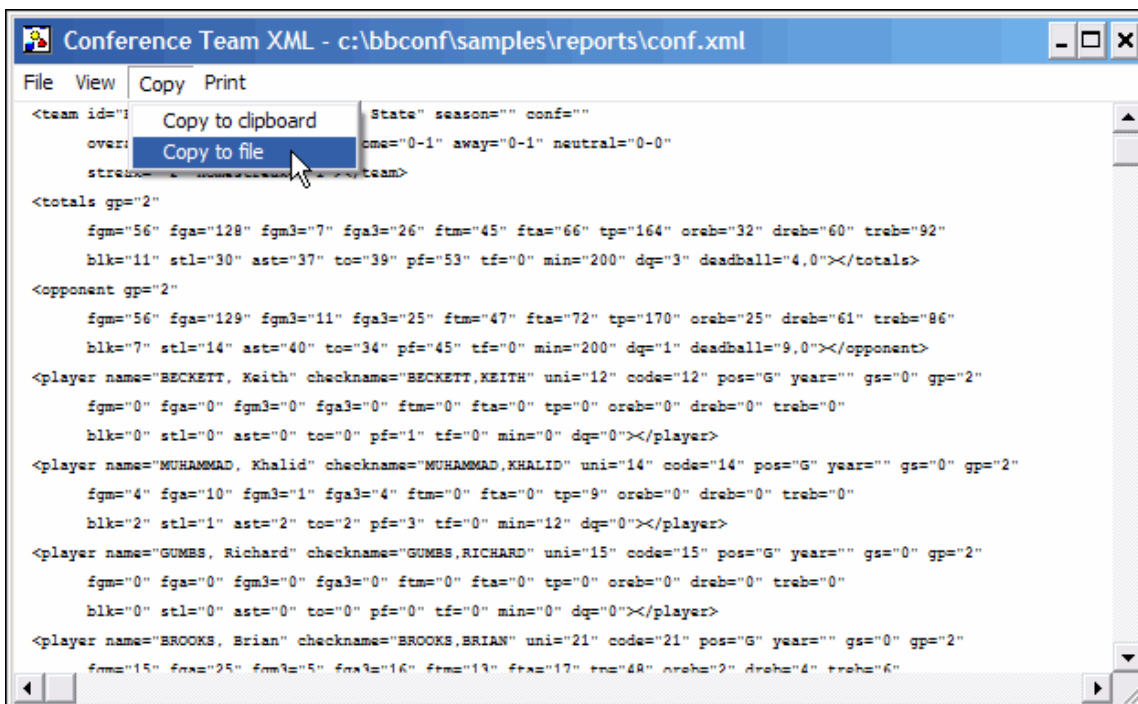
Conference Team XML - c:\bbconf\samples\reports\conf.xml

File View Copy Print

Copy to clipboard
Copy to file

<team id="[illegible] State" season="" conf=""
overa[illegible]ome="0-1" away="0-1" neutral="0-0"
streak=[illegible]</team>
<totals gp="2"
fgm="56" fga="128" fgm3="7" fga3="26" ftm="45" fta="66" tp="164" oreb="32" dreb="60" treb="92"
blk="11" stl="30" ast="37" to="39" pf="53" tf="0" min="200" dq="3" deadball="4,0"></totals>
<opponent gp="2"
fgm="56" fga="129" fgm3="11" fga3="25" ftm="47" fta="72" tp="170" oreb="25" dreb="61" treb="86"
blk="7" stl="14" ast="40" to="34" pf="45" tf="0" min="200" dq="1" deadball="9,0"></opponent>
<player name="BECKETT, Keith" checkname="BECKETT,KEITH" uni="12" code="12" pos="G" year="" gs="0" gp="2"
fgm="0" fga="0" fgm3="0" fga3="0" ftm="0" fta="0" tp="0" oreb="0" dreb="0" treb="0"
blk="0" stl="0" ast="0" to="0" pf="1" tf="0" min="0" dq="0"></player>
<player name="MUHAMMAD, Khalid" checkname="MUHAMMAD,KHALID" uni="14" code="14" pos="G" year="" gs="0" gp="2"
fgm="4" fga="10" fgm3="1" fga3="4" ftm="0" fta="0" tp="9" oreb="0" dreb="0" treb="0"
blk="2" stl="1" ast="2" to="2" pf="3" tf="0" min="12" dq="0"></player>
<player name="GUMBS, Richard" checkname="GUMBS,RICHARD" uni="15" code="15" pos="G" year="" gs="0" gp="2"
fgm="0" fga="0" fgm3="0" fga3="0" ftm="0" fta="0" tp="0" oreb="0" dreb="0" treb="0"
blk="0" stl="0" ast="0" to="0" pf="0" tf="0" min="0" dq="0"></player>
<player name="BROOKS, Brian" checkname="BROOKS,BRIAN" uni="21" code="21" pos="G" year="" gs="0" gp="2"
fgm="15" fga="25" fgm3="5" fga3="16" ftm="13" fta="17" tp="48" oreb="2" dreb="4" treb="6"